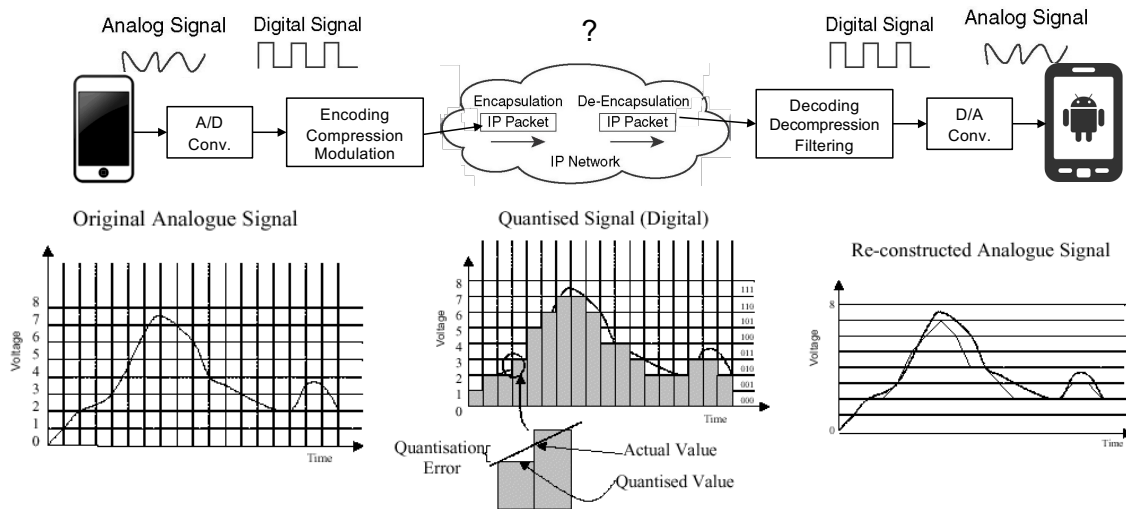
Analog Signal

Digital Signal

?

Digital Signal

Analog Signal

A/D Conv.

Encoding Compression Modulation

Encapsulation

IP Packet

De-Encapsulation

IP Packet

IP Network

Decoding Decompression Filtering

D/A Conv.

Original Analogue Signal

Voltage

8
7
6
5
4
3
2
1
0

Time

Quantised Signal (Digital)

Voltage

8
7
6
5
4
3
2
1
0

111
110
101
100
011
010
001
000

Time

Quantisation Error

Actual Value

Quantised Value

Re-constructed Analogue Signal

Voltage

8

0

Time